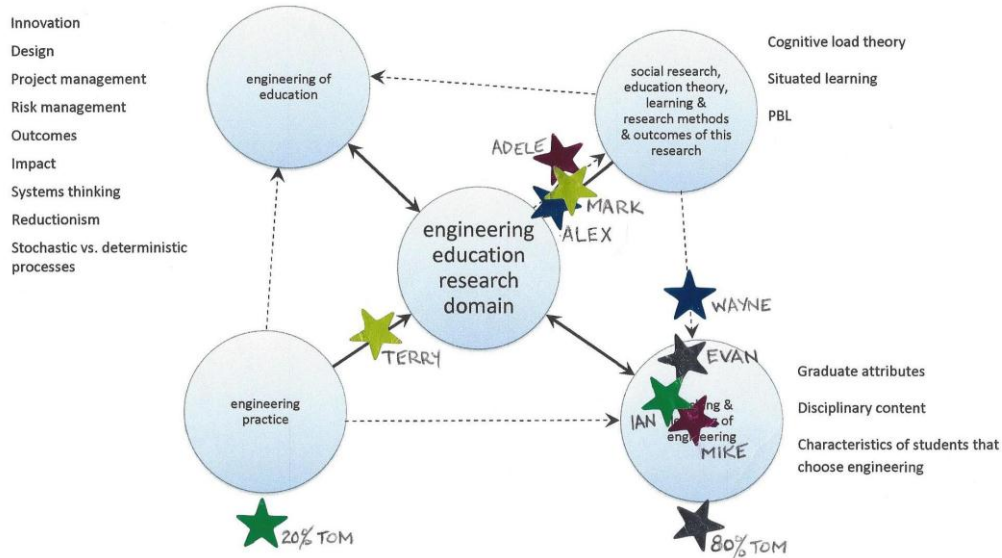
Innovation
Design
Project management
Risk management
Outcomes
Impact
Systems thinking
Reductionism
Stochastic vs. deterministic processes

engineering of education

social research, education theory, learning & research methods & outcomes of this research

Cognitive load theory
Situated learning
PBL

ADELE
MARK
ALEX

engineering education research domain

WAYNE

TERRY

EVAN

engineering practice

IAN

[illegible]ing & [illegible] of engineering

MIKE

Graduate attributes
Disciplinary content
Characteristics of students that choose engineering

20% TOM

80% TOM